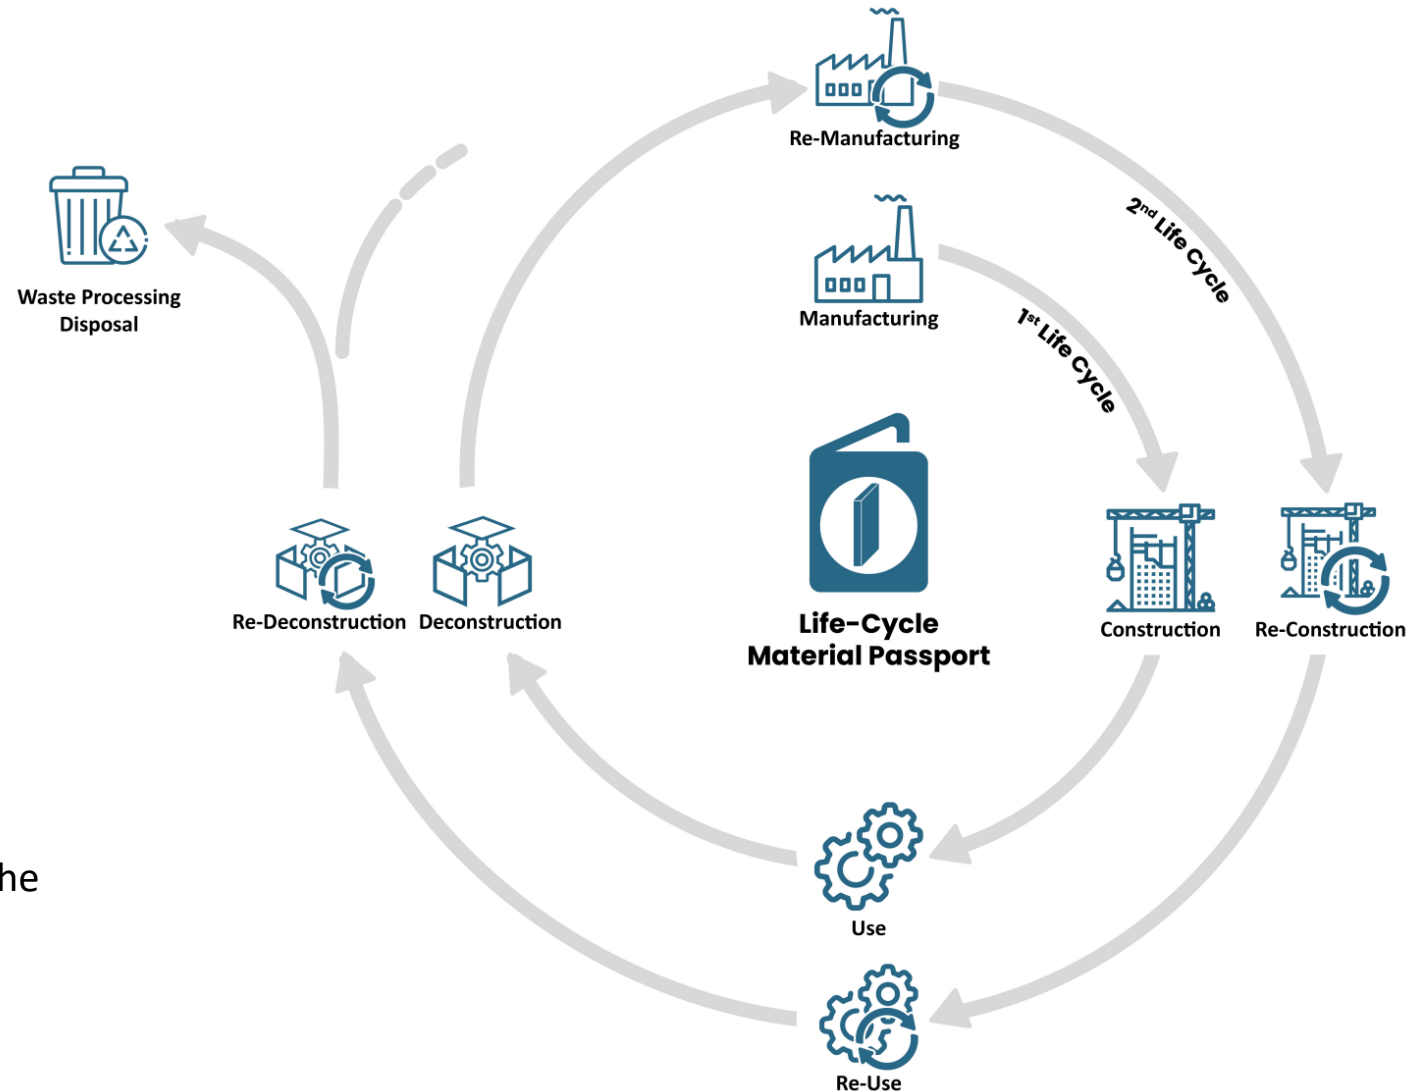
Re-Manufacturing

Waste Processing
Disposal

Manufacturing

2nd Life Cycle

1st Life Cycle

Life-Cycle
Material Passport

Re-Deconstruction

Deconstruction

Construction

Re-Construction

Use

Re-Use

he